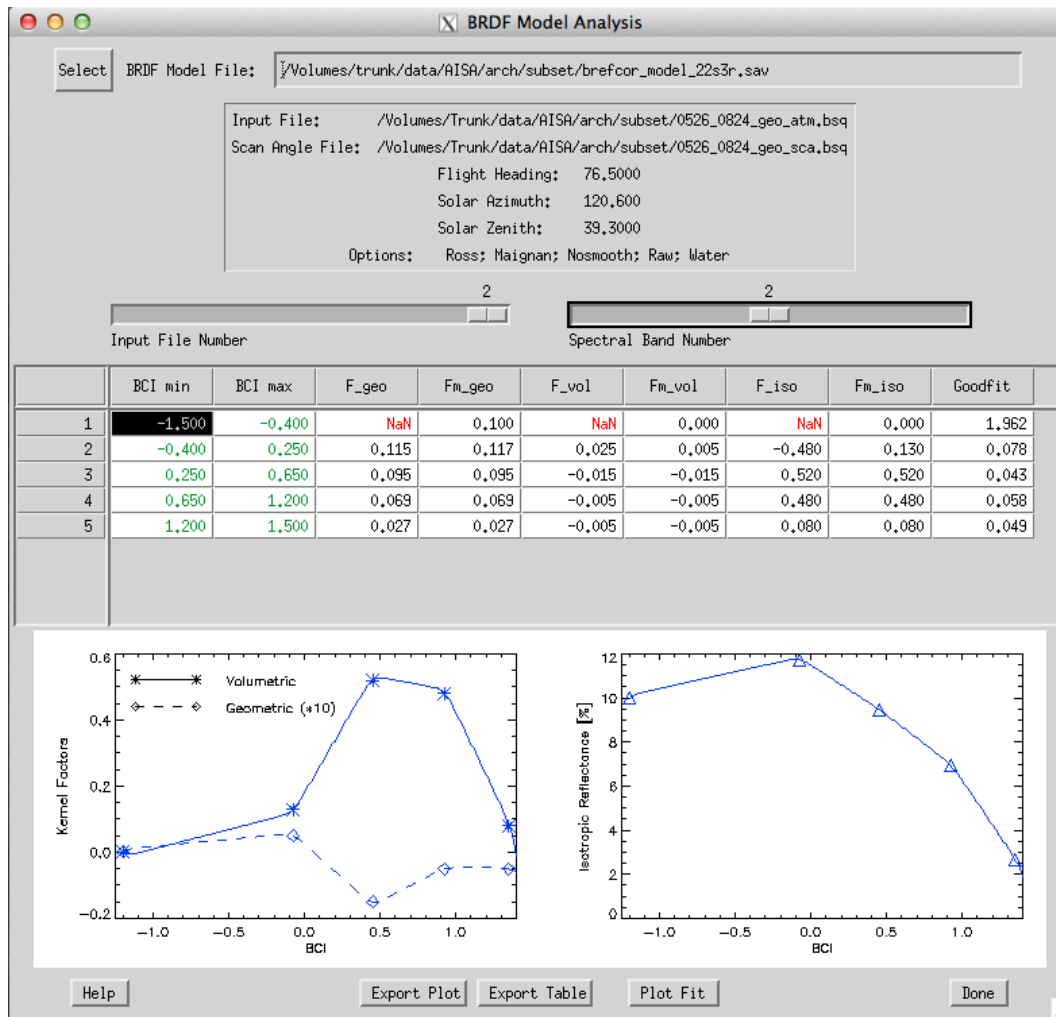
BRDF Model Analysis

Select BRDF Model File: /Volumes/trunk/data/AISA/arch/subset/brefcor_model_22s3r.sav

Input File: /Volumes/Trunk/data/AISA/arch/subset/0526_0824_geo_atm.bsq
Scan Angle File: /Volumes/Trunk/data/AISA/arch/subset/0526_0824_geo_sca.bsq
Flight Heading: 76.5000
Solar Azimuth: 120.600
Solar Zenith: 39.3000
Options: Ross; Maignan; Nosmooth; Raw; Water

2
Input File Number

2
Spectral Band Number

| | BCI min | BCI max | F_geo | Fm_geo | F_vol | Fm_vol | F_iso | Fm_iso | Goodfit |
|---|---|---|---|---|---|---|---|---|---|
| 1 | -1.500 | -0.400 | NaN | 0.100 | NaN | 0.000 | NaN | 0.000 | 1.962 |
| 2 | -0.400 | 0.250 | 0.115 | 0.117 | 0.025 | 0.005 | -0.480 | 0.130 | 0.078 |
| 3 | 0.250 | 0.650 | 0.095 | 0.095 | -0.015 | -0.015 | 0.520 | 0.520 | 0.043 |
| 4 | 0.650 | 1.200 | 0.069 | 0.069 | -0.005 | -0.005 | 0.480 | 0.480 | 0.058 |
| 5 | 1.200 | 1.500 | 0.027 | 0.027 | -0.005 | -0.005 | 0.080 | 0.080 | 0.049 |

Volumetric
Geometric (*10)
Kernel Factors
0.6
0.4
0.2
0.0
-0.2
-1.0 -0.5 0.0 0.5 1.0
BCI

Isotropic Reflectance [%]
12
10
8
6
4
2
0
-1.0 -0.5 0.0 0.5 1.0
BCI

Help Export Plot Export Table Plot Fit Done